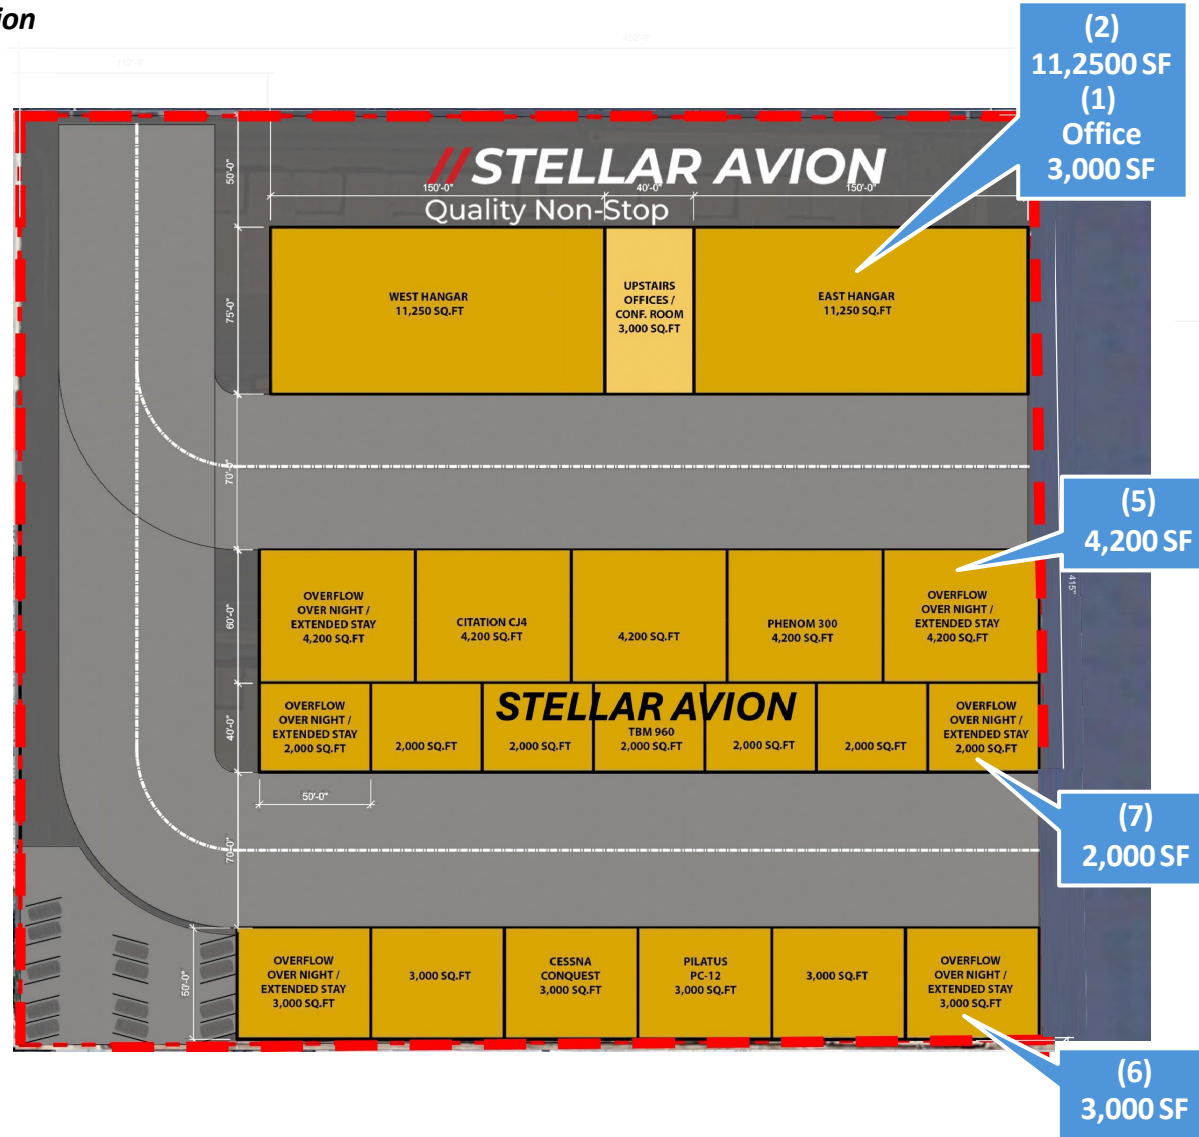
ion

452'-0"

112'-0"

(2)
11,2500 SF
(1)
Office
3,000 SF

//STELLAR AVION
Quality Non-Stop

50'-0"

150'-0"

40'-0"

150'-0"

75'-0"

WEST HANGAR
11,250 SQ.FT

UPSTAIRS OFFICES / CONF. ROOM 3,000 SQ.FT

EAST HANGAR
11,250 SQ.FT

70'-0"

(5)
4,200 SF

60'-0"

OVERFLOW OVER NIGHT / EXTENDED STAY 4,200 SQ.FT

CITATION CJ4
4,200 SQ.FT

4,200 SQ.FT

PHENOM 300
4,200 SQ.FT

OVERFLOW OVER NIGHT / EXTENDED STAY 4,200 SQ.FT

415'

40'-0"

OVERFLOW OVER NIGHT / EXTENDED STAY 2,000 SQ.FT

2,000 SQ.FT

2,000 SQ.FT

STELLAR AVION

TBM 960
2,000 SQ.FT

2,000 SQ.FT

2,000 SQ.FT

OVERFLOW OVER NIGHT / EXTENDED STAY 2,000 SQ.FT

50'-0"

(7)
2,000 SF

70'-0"

50'-0"

OVERFLOW OVER NIGHT / EXTENDED STAY 3,000 SQ.FT

3,000 SQ.FT

CESSNA CONQUEST 3,000 SQ.FT

PILATUS PC-12 3,000 SQ.FT

3,000 SQ.FT

OVERFLOW OVER NIGHT / EXTENDED STAY 3,000 SQ.FT

(6)
3,000 SF